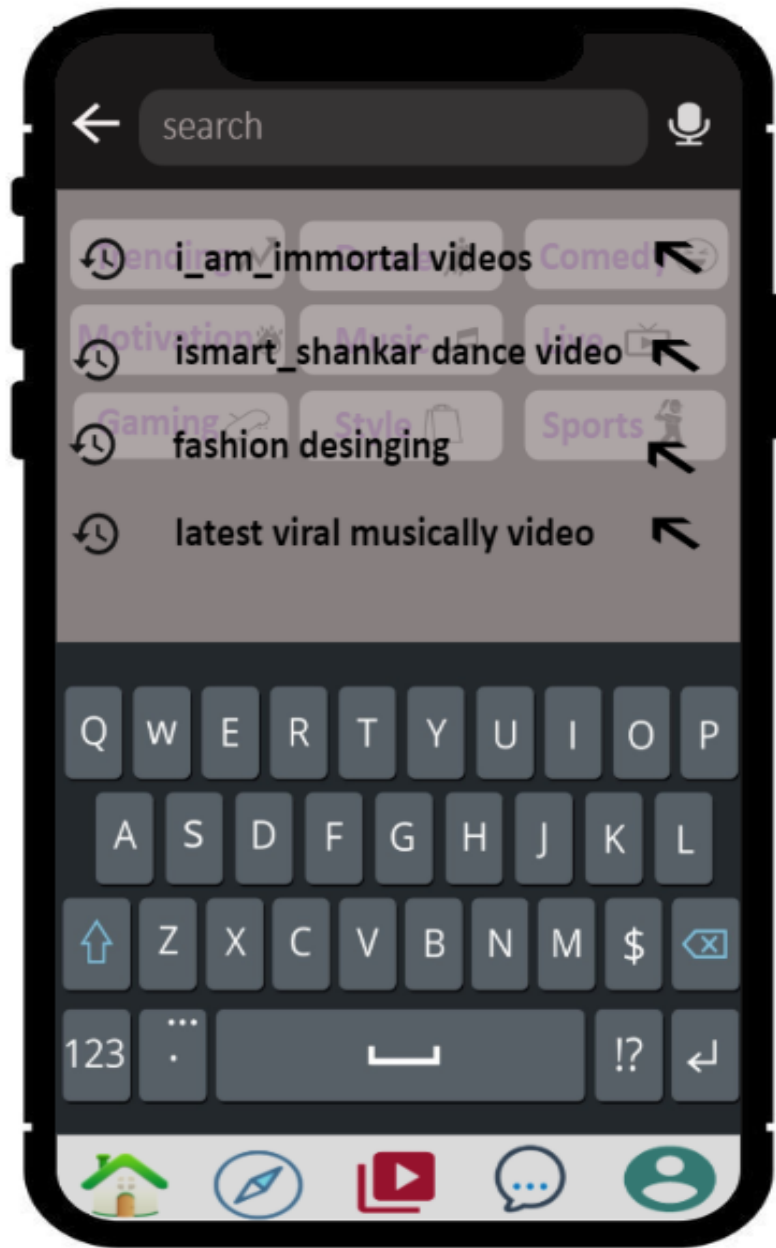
search

i_am_immortal videos

ismart_shankar dance video

fashion desinging

latest viral musically video

Trending Comedy
Motivation Music Live
Gaming Style Sports

Q W E R T Y U I O P
A S D F G H J K L
Z X C V B N M $
123 !?